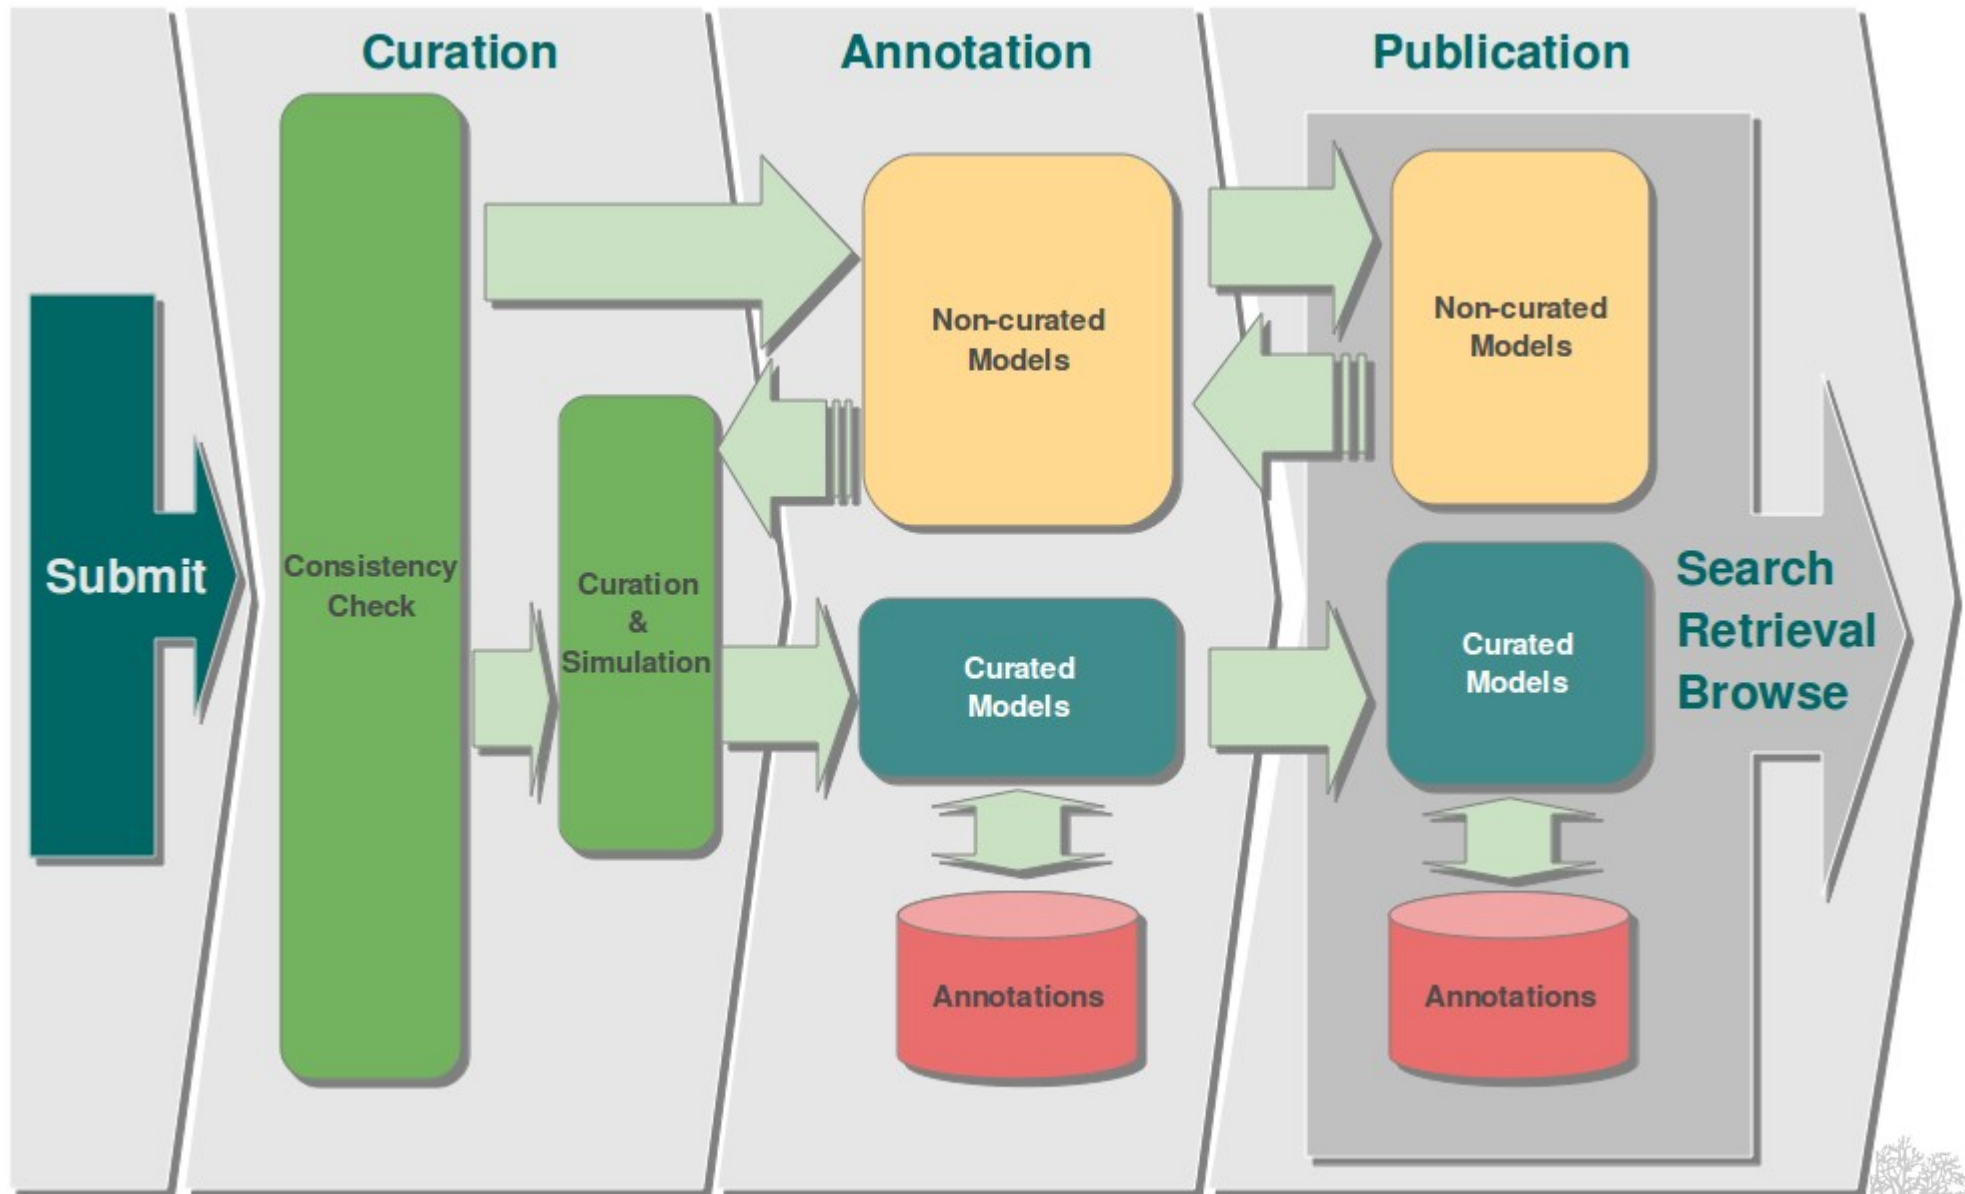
Curation

Annotation

Publication

Submit

Consistency Check

Curation & Simulation

Non-curated Models

Curated Models

Annotations

Non-curated Models

Curated Models

Annotations

Search Retrieval Browse